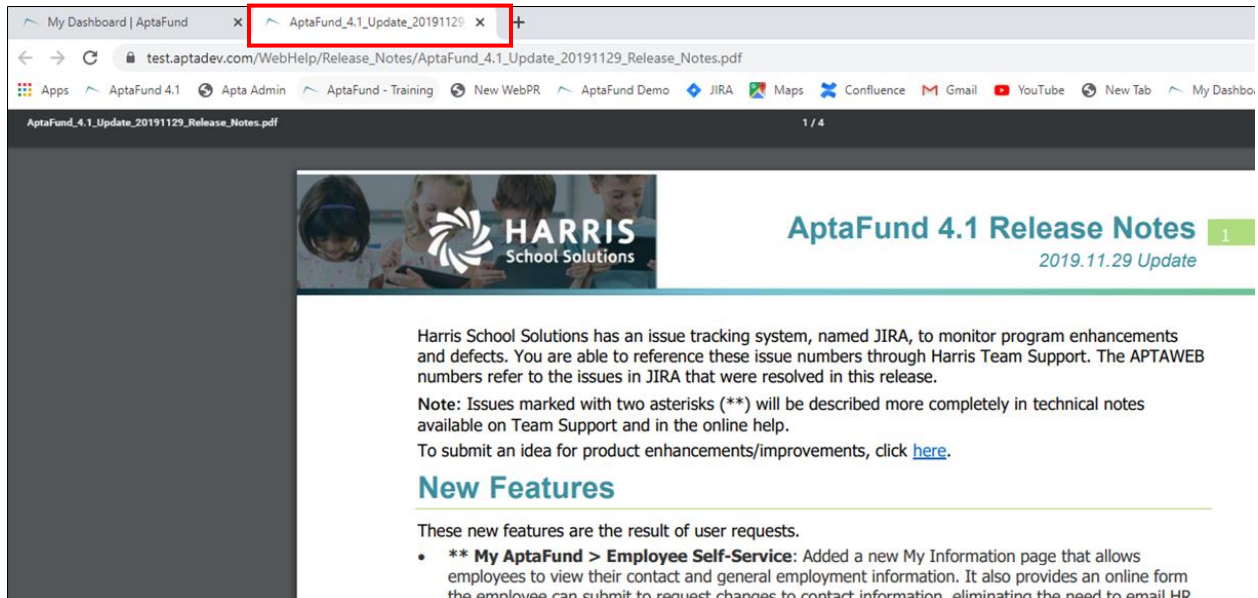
My Dashboard | AptaFund ×
AptaFund_4.1_Update_20191129 ×
+

test.aptadev.com/WebHelp/Release_Notes/AptaFund_4.1_Update_20191129_Release_Notes.pdf

Apps AptaFund 4.1 Apta Admin AptaFund - Training New WebPR AptaFund Demo JIRA Maps Confluence Gmail YouTube New Tab My Dashbo

AptaFund_4.1_Update_20191129_Release_Notes.pdf 1 / 4

HARRIS School Solutions

AptaFund 4.1 Release Notes 1
2019.11.29 Update

Harris School Solutions has an issue tracking system, named JIRA, to monitor program enhancements and defects. You are able to reference these issue numbers through Harris Team Support. The APTAWEB numbers refer to the issues in JIRA that were resolved in this release.

**Note**: Issues marked with two asterisks (**) will be described more completely in technical notes available on Team Support and in the online help.

To submit an idea for product enhancements/improvements, click here.

New Features

These new features are the result of user requests.

• ** My AptaFund > Employee Self-Service: Added a new My Information page that allows employees to view their contact and general employment information. It also provides an online form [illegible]